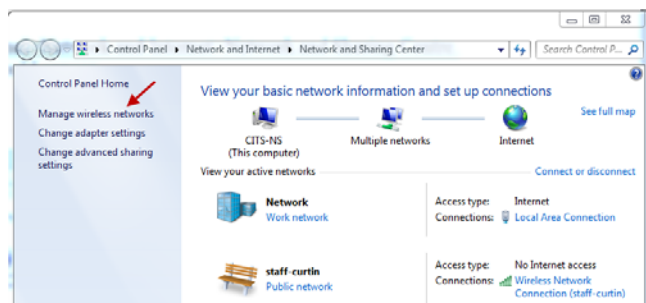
▸ Control Panel ▸ Network and Internet ▸ Network and Sharing Center

Search Control P...

Control Panel Home

Manage wireless networks

Change adapter settings

Change advanced sharing settings

View your basic network information and set up connections

See full map

CITS-NS
(This computer)

Multiple networks

Internet

View your active networks

Connect or disconnect

Network
Work network

Access type: Internet
Connections: Local Area Connection

staff-curtin
Public network

Access type: No Internet access
Connections: Wireless Network Connection (staff-curtin)